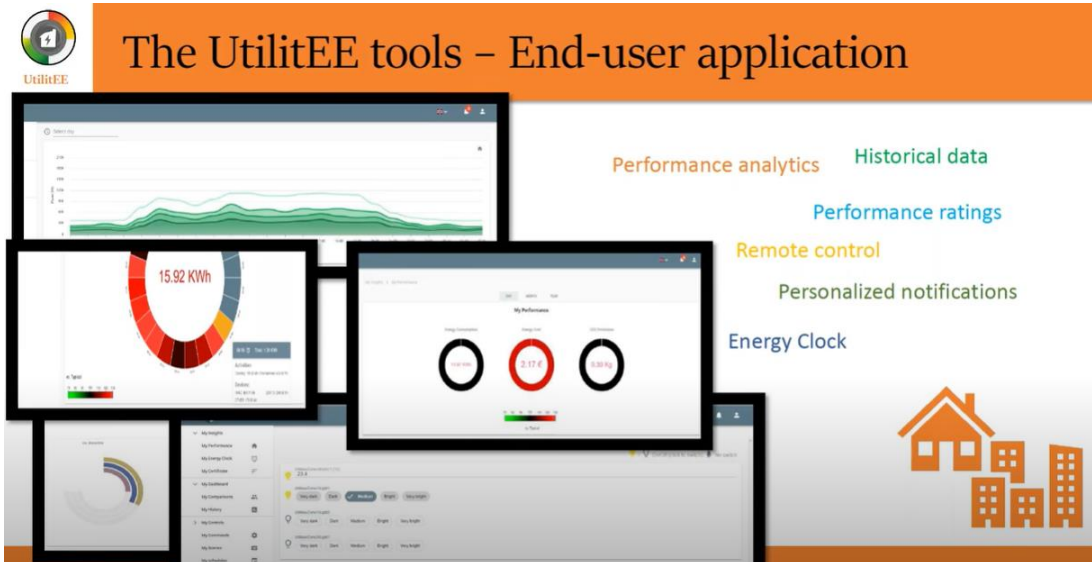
UtilitEE

The UtilitEE tools – End-user application

Performance analytics

Historical data

Performance ratings

Remote control

Personalized notifications

Energy Clock

15.92 KWh

My Performance

2.17 €

My Insights

My Performance

My Energy Clock

My Certificate

My Dashboard

My Comparisons

My History

My Controls

Very dark

Dark

Medium

Bright

Very bright